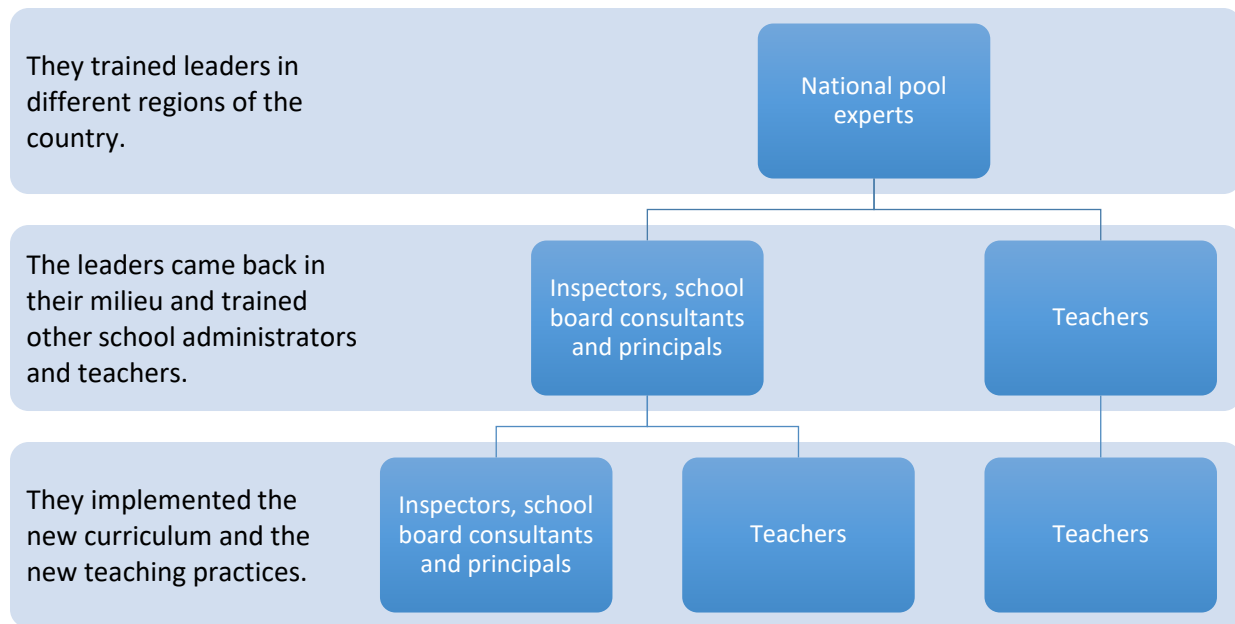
They trained leaders in different regions of the country.

National pool experts

The leaders came back in their milieu and trained other school administrators and teachers.

Inspectors, school board consultants and principals

Teachers

They implemented the new curriculum and the new teaching practices.

Inspectors, school board consultants and principals

Teachers

Teachers